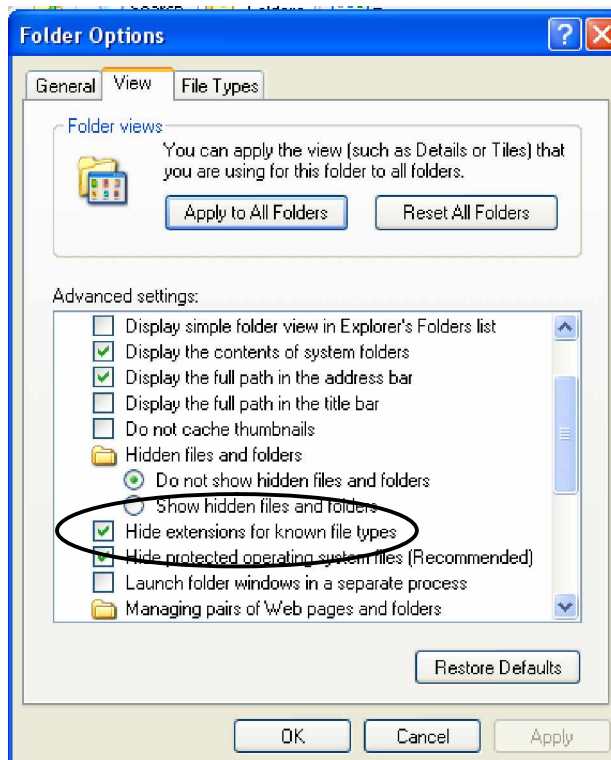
Folder Options

General
View
File Types

Folder views
You can apply the view (such as Details or Tiles) that you are using for this folder to all folders.
Apply to All Folders
Reset All Folders

Advanced settings:
Display simple folder view in Explorer's Folders list
Display the contents of system folders
Display the full path in the address bar
Display the full path in the title bar
Do not cache thumbnails
Hidden files and folders
Do not show hidden files and folders
Show hidden files and folders
Hide extensions for known file types
Hide protected operating system files (Recommended)
Launch folder windows in a separate process
Managing pairs of Web pages and folders

Restore Defaults

OK
Cancel
Apply